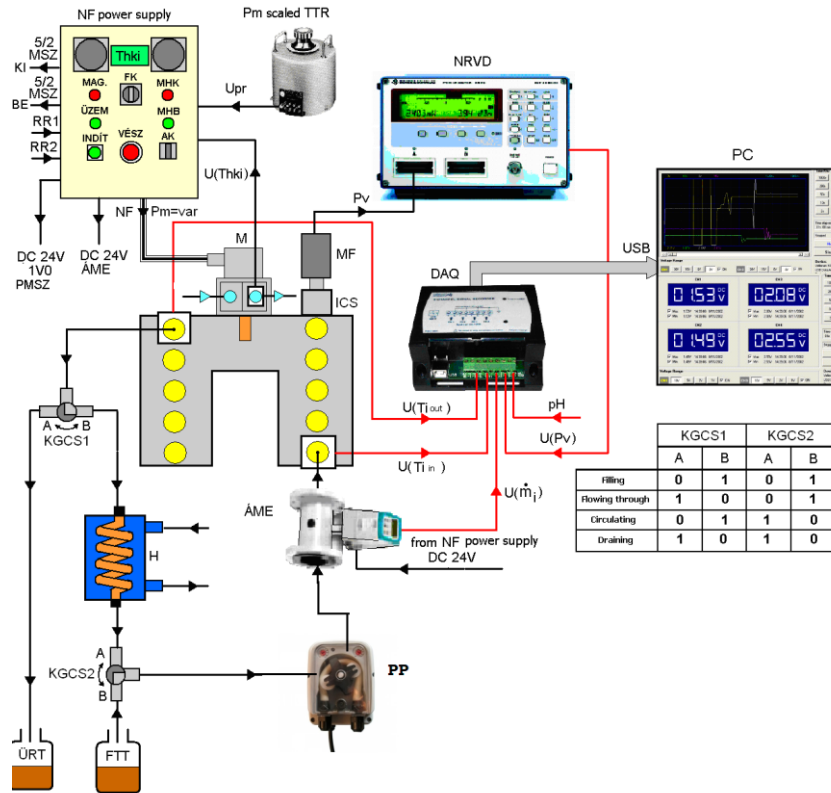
NF power supply

Pm scaled TTR

5/2 MSZ

KI

5/2 MSZ

BE

RR1

RR2

Thki

MAG.

FK

MHK

ÜZEM

MHB

INDÍT

VÉSZ

AK

Upr

NRVD

PC

U(Thki)

NF Pm=var

Pv

DC 24V 1V0 PMSZ

DC 24V ÁME

M

MF

USB

DAQ

ICS

01.53

02.08

01.49

02.55

U(Ti out)

pH

U(Pv)

A B

KGCS1

U(Ti in)

$U(\dot{m}_i)$

| | KGCS1 | | KGCS2 | |
|---|---|---|---|---|
| | A | B | A | B |
| Filling | 0 | 1 | 0 | 1 |
| Flowing through | 1 | 0 | 0 | 1 |
| Circulating | 0 | 1 | 1 | 0 |
| Draining | 1 | 0 | 1 | 0 |

ÁME

H

from NF power supply DC 24V

A

KGCS2

B

PP

ÜRT

FTT